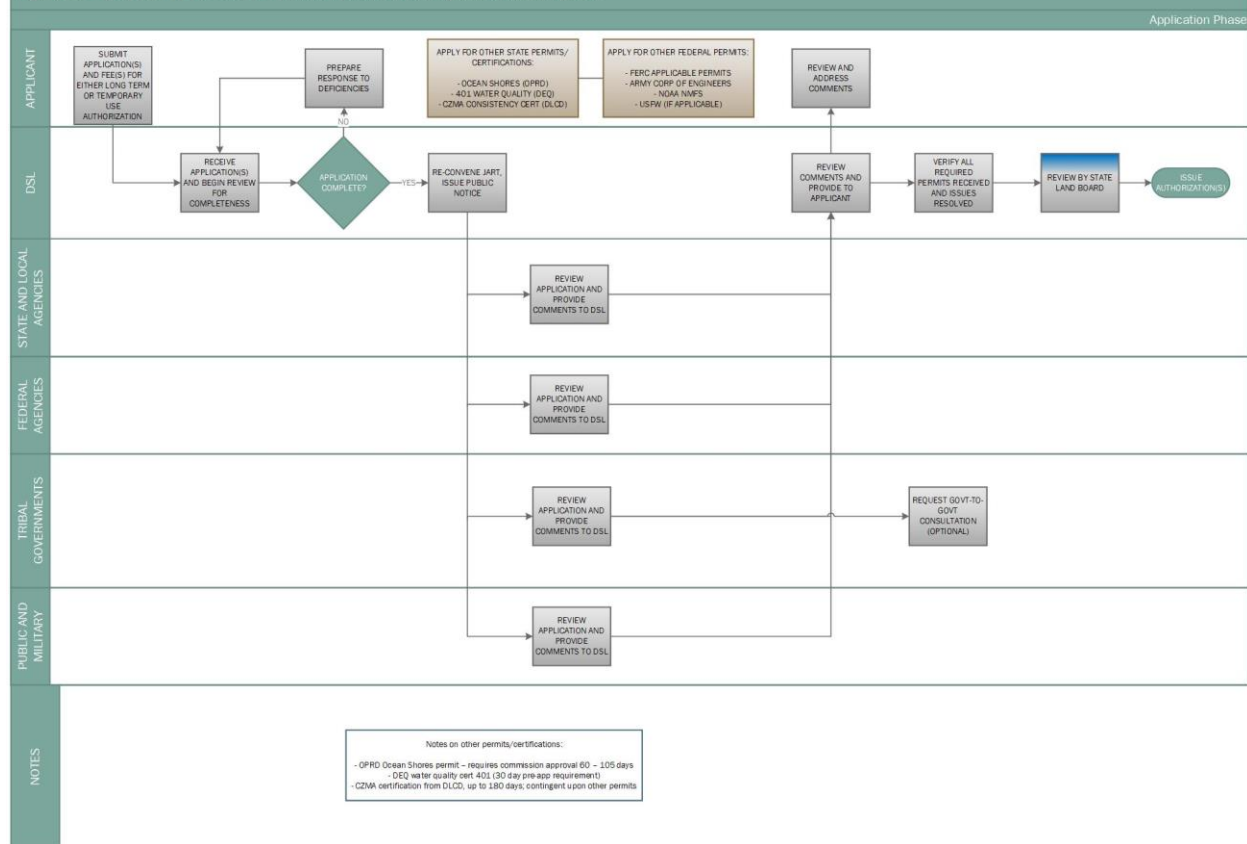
Application Phase

APPLICANT

SUBMIT APPLICATION(S) AND FEE(S) FOR EITHER LONG TERM OR TEMPORARY USE AUTHORIZATION

PREPARE RESPONSE TO DEFICIENCIES

APPLY FOR OTHER STATE PERMITS/ CERTIFICATIONS:
- OCEAN SHORES (OPRD)
- 401 WATER QUALITY (DEQ)
- CZMA CONSISTENCY CERT (DLCD)

APPLY FOR OTHER FEDERAL PERMITS:
- FERC APPLICABLE PERMITS
- ARMY CORP OF ENGINEERS
- NOAA NMFS
- USFW (IF APPLICABLE)

REVIEW AND ADDRESS COMMENTS

DSL

RECEIVE APPLICATION(S) AND BEGIN REVIEW FOR COMPLETENESS

NO

APPLICATION COMPLETE?

YES

RE-CONVENE JART, ISSUE PUBLIC NOTICE

REVIEW COMMENTS AND PROVIDE TO APPLICANT

VERIFY ALL REQUIRED PERMITS RECEIVED AND ISSUES RESOLVED

REVIEW BY STATE LAND BOARD

ISSUE AUTHORIZATION(S)

STATE AND LOCAL AGENCIES

REVIEW APPLICATION AND PROVIDE COMMENTS TO DSL

FEDERAL AGENCIES

REVIEW APPLICATION AND PROVIDE COMMENTS TO DSL

TRIBAL GOVERNMENTS

REVIEW APPLICATION AND PROVIDE COMMENTS TO DSL

REQUEST GOVT-TO-GOVT CONSULTATION (OPTIONAL)

PUBLIC AND MILITARY

REVIEW APPLICATION AND PROVIDE COMMENTS TO DSL

NOTES

Notes on other permits/certifications:
- OPRD Ocean Shores permit – requires commission approval 60 – 105 days
- DEQ water quality cert 401 (30 day pre-app requirement)
- CZMA certification from DLCD, up to 180 days; contingent upon other permits